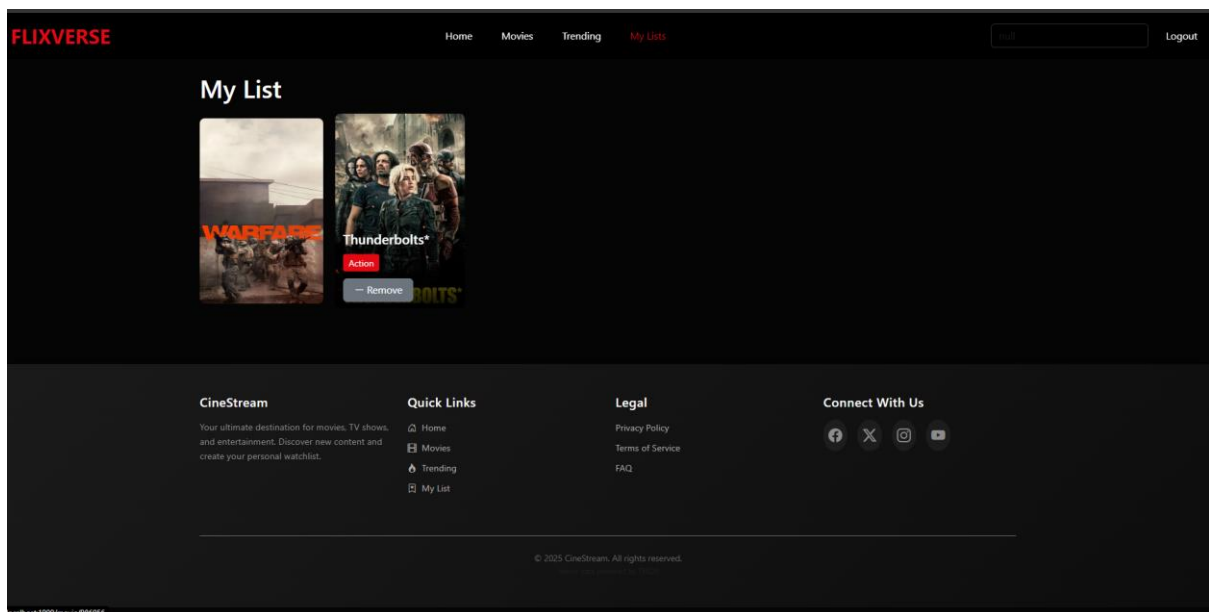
FLIXVERSE

Home Movies Trending My Lists

null

Logout

My List

WARFARE

Thunderbolts*

Action

— Remove

BOLTS*

CineStream

Your ultimate destination for movies, TV shows, and entertainment. Discover new content and create your personal watchlist.

Quick Links

Home

Movies

Trending

My List

Legal

Privacy Policy

Terms of Service

FAQ

Connect With Us

© 2025 CineStream. All rights reserved.

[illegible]

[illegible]